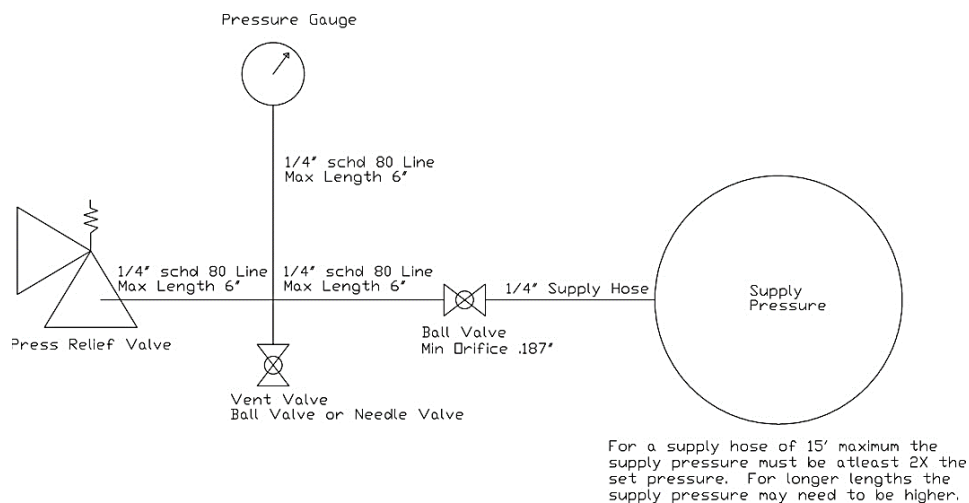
Pressure Gauge

1/4" schd 80 Line
Max Length 6'

1/4" schd 80 Line
Max Length 6'

1/4" schd 80 Line
Max Length 6'

1/4" Supply Hose

Supply
Pressure

Press Relief Valve

Ball Valve
Min Orifice .187"

Vent Valve
Ball Valve or Needle Valve

For a supply hose of 15' maximum the supply pressure must be atleast 2X the set pressure. For longer lengths the supply pressure may need to be higher.